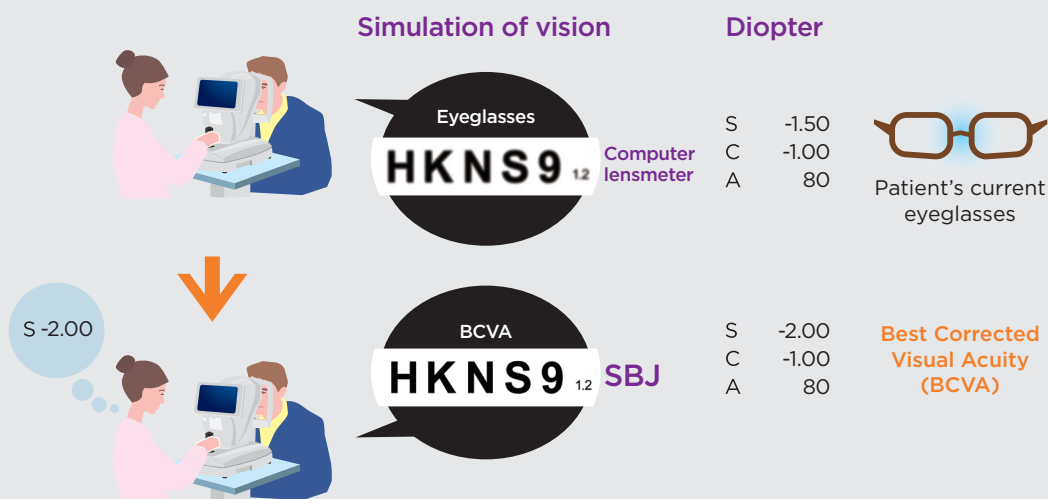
Simulation of vision

Diopter

Eyeglasses

HKNS9 1.2

Computer lensmeter

| S | -1.50 |
|---|---|
| C | -1.00 |
| A | 80 |

Patient's current eyeglasses

S -2.00

BCVA

HKNS9 1.2

SBJ

| S | -2.00 |
|---|---|
| C | -1.00 |
| A | 80 |

Best Corrected Visual Acuity (BCVA)